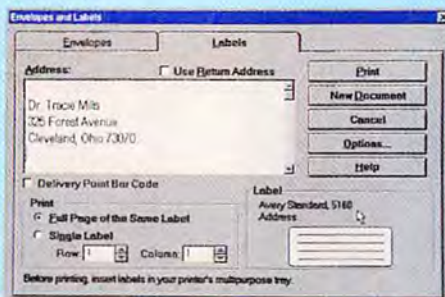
Envelopes and Labels

Envelopes

Labels

Address:

Use Return Address

Dr. Tracie Mills
325 Forest Avenue
Cleveland, Ohio 73070

Print

New Document

Cancel

Options...

Help

Delivery Point Bar Code

Print

Full Page of the Same Label

Single Label

Row: 1

Column: 1

Label

Avery Standard, 5160
Address

Before printing, insert labels in your printer's multipurpose tray.